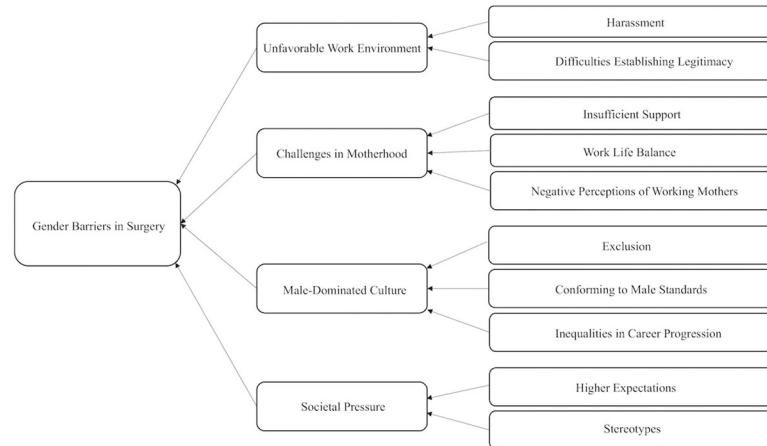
Gender Barriers in Surgery

Unfavorable Work Environment

Harassment

Difficulties Establishing Legitimacy

Challenges in Motherhood

Insufficient Support

Work Life Balance

Negative Perceptions of Working Mothers

Male-Dominated Culture

Exclusion

Conforming to Male Standards

Inequalities in Career Progression

Societal Pressure

Higher Expectations

Stereotypes